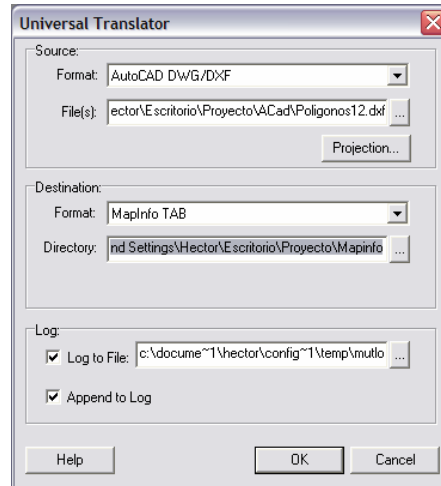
Universal Translator

Source:
Format: AutoCAD DWG/DXF
File(s): ector\Escritorio\Proyecto\ACad\Poligonos12.dxf ...
Projection...

Destination:
Format: MapInfo TAB
Directory: nd Settings\Hector\Escritorio\Proyecto\Mapinfo ...

Log:
Log to File: c:\docume~1\hector\config~1\temp\mutlo ...
Append to Log

Help
OK
Cancel